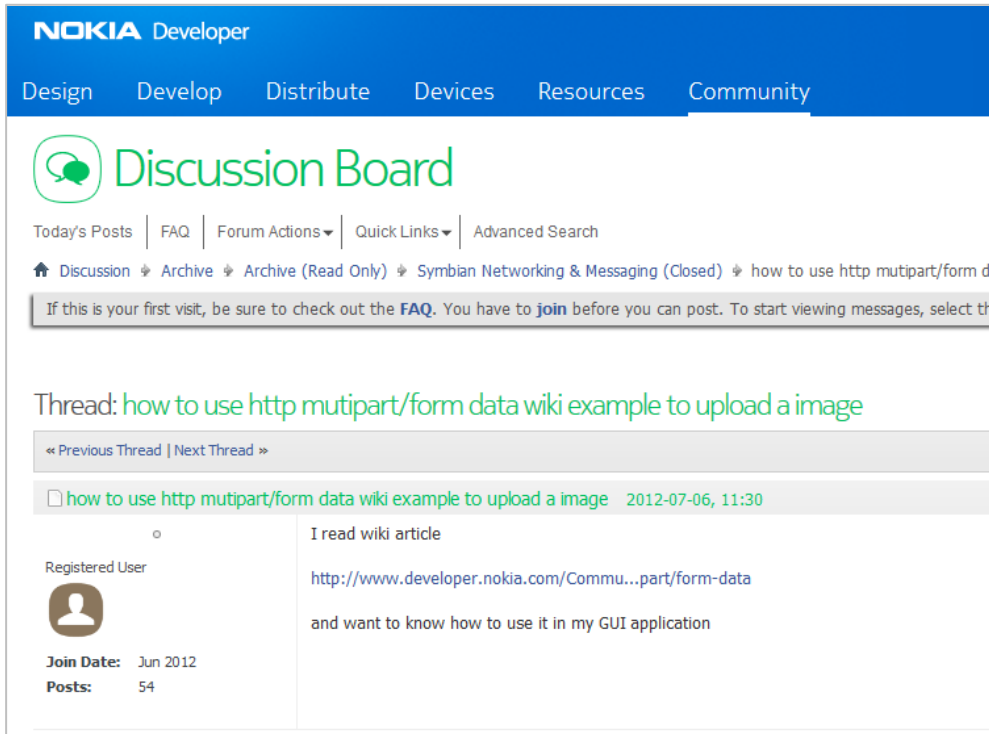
NOKIA Developer

Design Develop Distribute Devices Resources Community

Discussion Board

Today's Posts | FAQ | Forum Actions | Quick Links | Advanced Search

Discussion › Archive › Archive (Read Only) › Symbian Networking & Messaging (Closed) › how to use http mutipart/form d

If this is your first visit, be sure to check out the FAQ. You have to join before you can post. To start viewing messages, select th

Thread: how to use http mutipart/form data wiki example to upload a image

« Previous Thread | Next Thread »

how to use http mutipart/form data wiki example to upload a image 2012-07-06, 11:30

Registered User

Join Date: Jun 2012
Posts: 54

I read wiki article

http://www.developer.nokia.com/Commu...part/form-data

and want to know how to use it in my GUI application